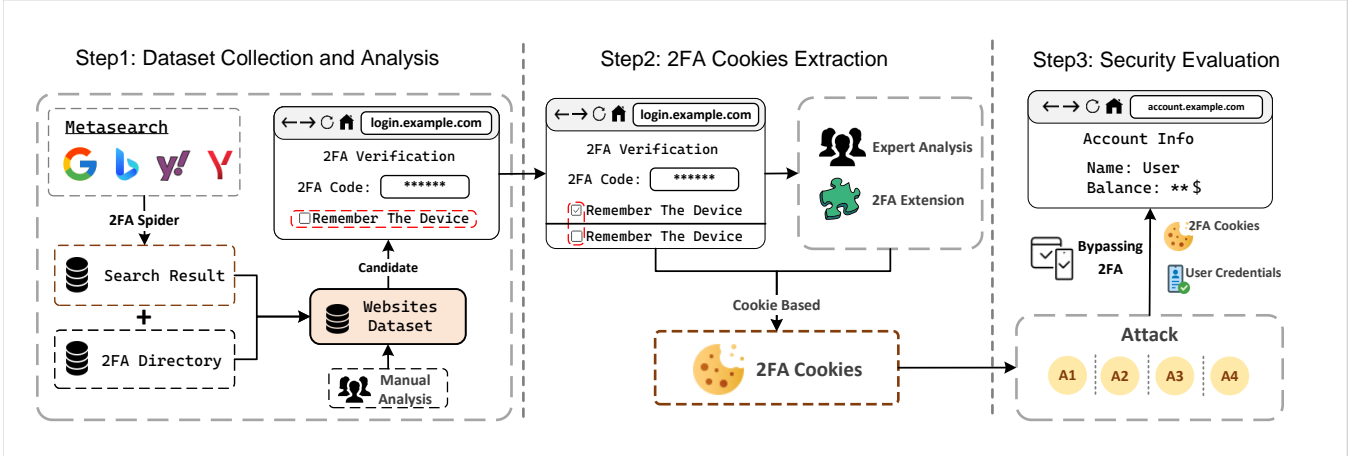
Step1: Dataset Collection and Analysis

Metasearch

G b y! Y

2FA Spider

Search Result

+

2FA Directory

login.example.com

2FA Verification

2FA Code: ******

Remember The Device

Candidate

Websites Dataset

Manual Analysis

Step2: 2FA Cookies Extraction

login.example.com

2FA Verification

2FA Code: ******

Remember The Device

Remember The Device

Expert Analysis

2FA Extension

Cookie Based

2FA Cookies

Step3: Security Evaluation

account.example.com

Account Info

Name: User

Balance: **$

Bypassing 2FA

2FA Cookies

User Credentials

Attack

A1

A2

A3

A4